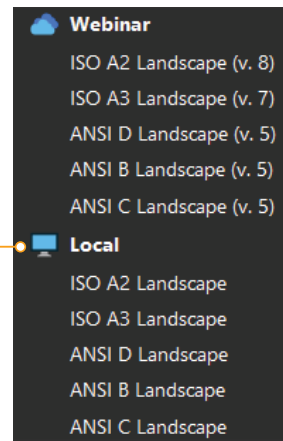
Webinar
ISO A2 Landscape (v. 8)
ISO A3 Landscape (v. 7)
ANSI D Landscape (v. 5)
ANSI B Landscape (v. 5)
ANSI C Landscape (v. 5)
Local
ISO A2 Landscape
ISO A3 Landscape
ANSI D Landscape
ANSI B Landscape
ANSI C Landscape